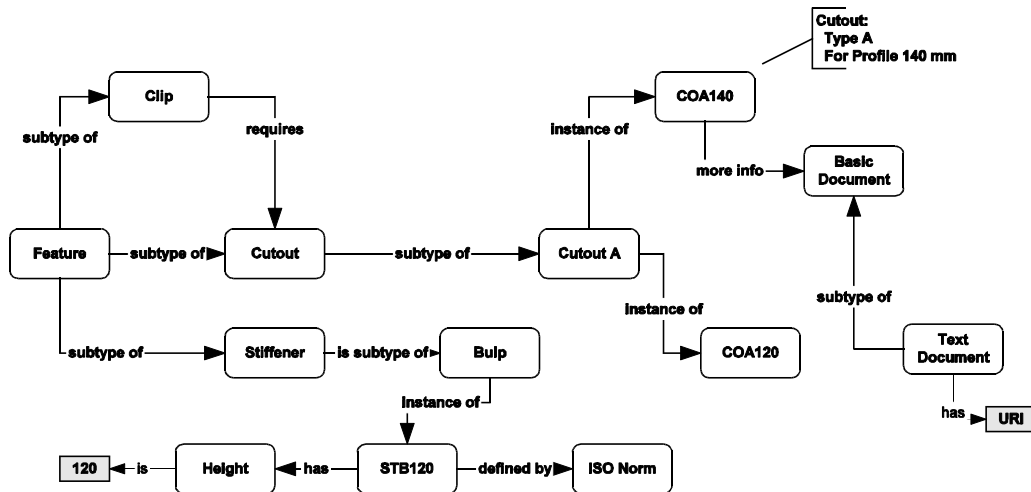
Cutout:
Type A
For Profile 140 mm

Clip

COA140

subtype of

requires

instance of

more info

Basic Document

Feature

subtype of

Cutout

subtype of

Cutout A

subtype of

instance of

Text Document

subtype of

Stiffener

is subtype of

Bulp

COA120

instance of

has

URI

120

is

Height

has

STB120

defined by

ISO Norm